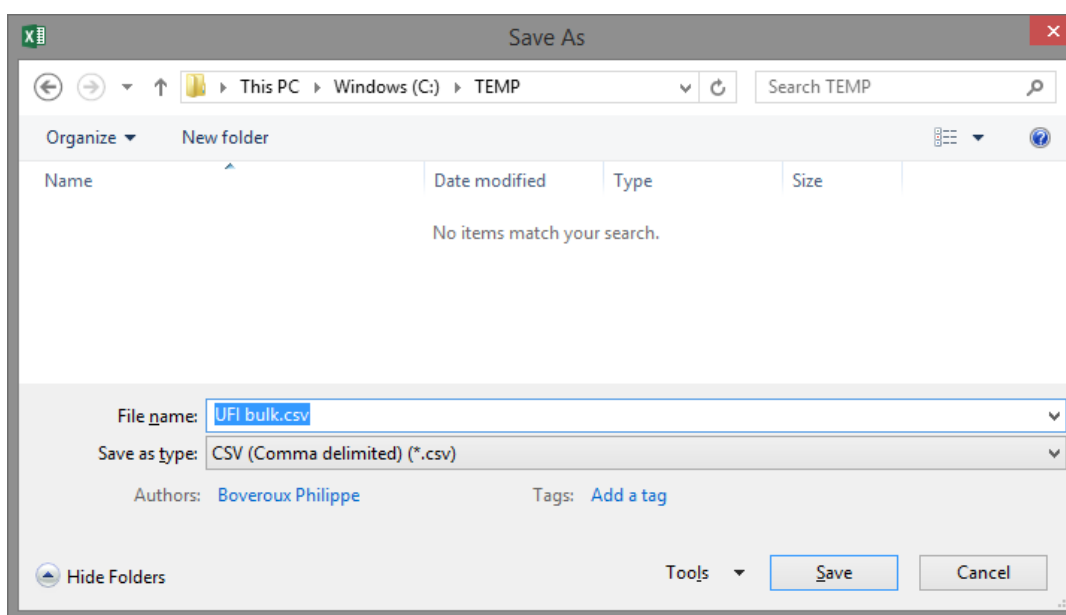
Save As

This PC ▸ Windows (C:) ▸ TEMP

Search TEMP

Organize ▾

New folder

Name

Date modified

Type

Size

No items match your search.

File name: UFI bulk.csv

Save as type: CSV (Comma delimited) (*.csv)

Authors: Boveroux Philippe

Tags: Add a tag

Hide Folders

Tools ▾

Save

Cancel